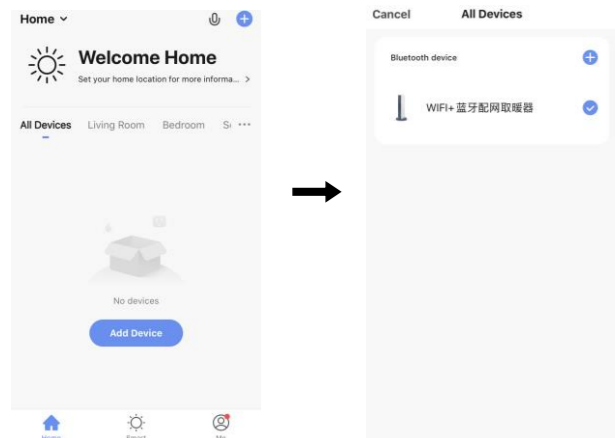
Home

Welcome Home

Set your home location for more informa... >

All Devices Living Room Bedroom S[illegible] ···

No devices

Add Device

Home Smart Me

Cancel All Devices

Bluetooth device

WIFI+蓝牙配网取暖器